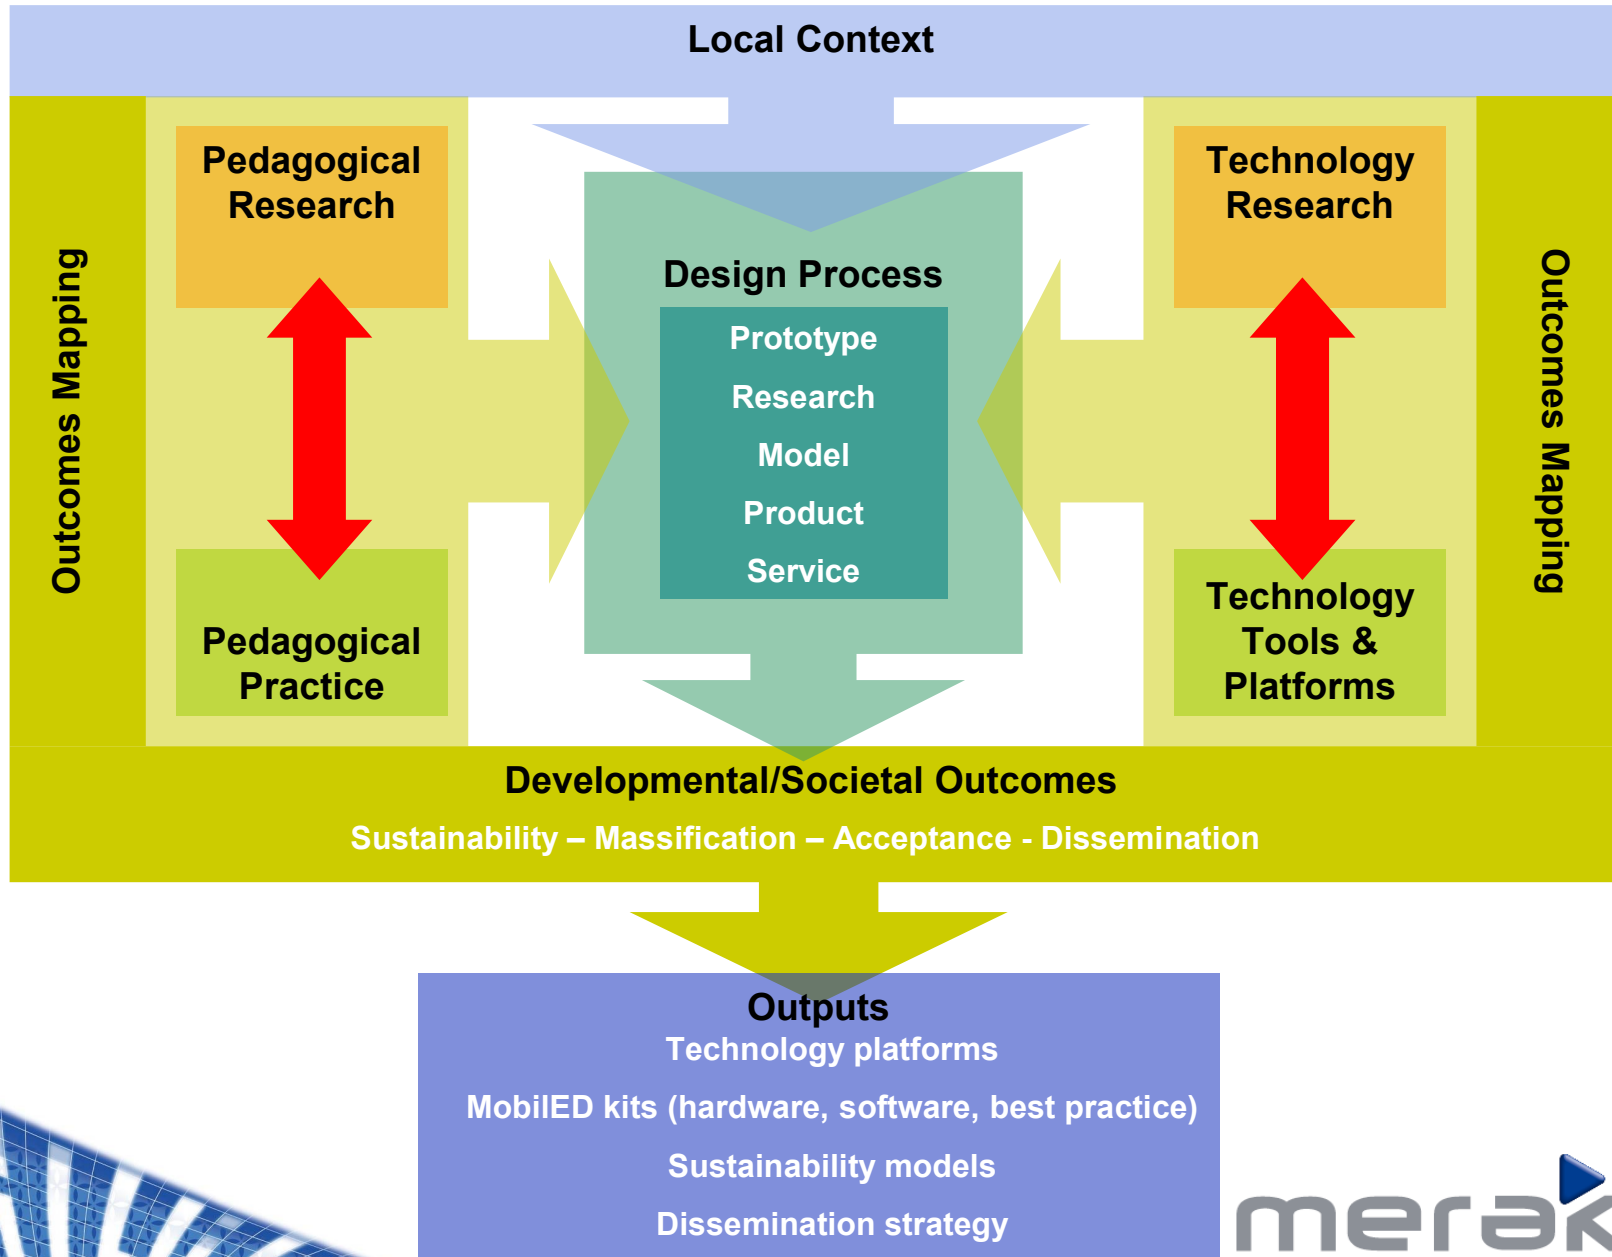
Local Context

Outcomes Mapping

Pedagogical Research

Pedagogical Practice

Design Process

Prototype

Research

Model

Product

Service

Technology Research

Technology Tools & Platforms

Outcomes Mapping

Developmental/Societal Outcomes

Sustainability – Massification – Acceptance - Dissemination

Outputs

Technology platforms

MobilED kits (hardware, software, best practice)

Sustainability models

Dissemination strategy

merak